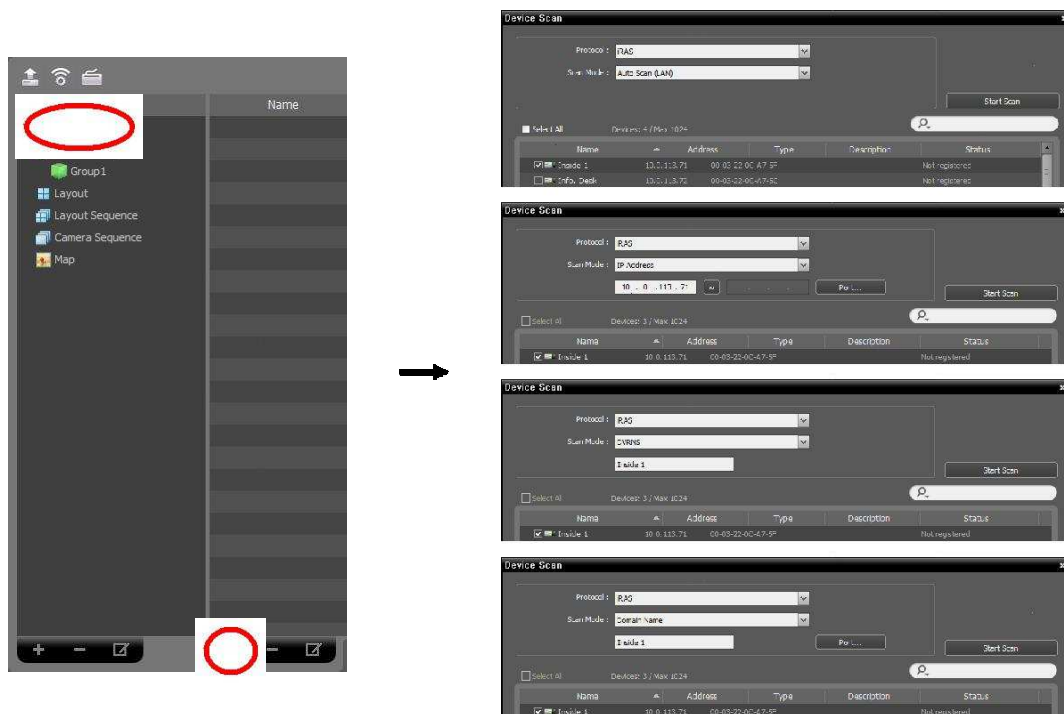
Name

Group1
Layout
Layout Sequence
Camera Sequence
Map

+ − 

− 

Device Scan

Protocol : RAS
Scan Mode : Auto Scan (LAN)

Start Scan

Select All Devices: 4 / Max 1024

| Name | Address | Type | Description | Status |
|---|---|---|---|---|
| Inside 1 | 10.0.113.71 | 00-03-22-0C-A7-5F | | Not registered |
| Info. Desk | 10.0.113.72 | 00-03-22-0C-A7-5C | | Not registered |

Device Scan

Protocol : RAS
Scan Mode : IP Address
10 . 0 . 113 . 71
Port...

Start Scan

Select All Devices: 3 / Max 1024

| Name | Address | Type | Description | Status |
|---|---|---|---|---|
| Inside 1 | 10.0.113.71 | 00-03-22-0C-A7-5F | | Not registered |

Device Scan

Protocol : RAS
Scan Mode : DVRNS
Inside 1

Start Scan

Select All Devices: 3 / Max 1024

| Name | Address | Type | Description | Status |
|---|---|---|---|---|
| Inside 1 | 10.0.113.71 | 00-03-22-0C-A7-5F | | Not registered |

Device Scan

Protocol : RAS
Scan Mode : Domain Name
Inside 1
Port...

Start Scan

Select All Devices: 3 / Max 1024

| Name | Address | Type | Description | Status |
|---|---|---|---|---|
| Inside 1 | 10.0.113.71 | 00-03-22-0C-A7-5F | | Not registered |